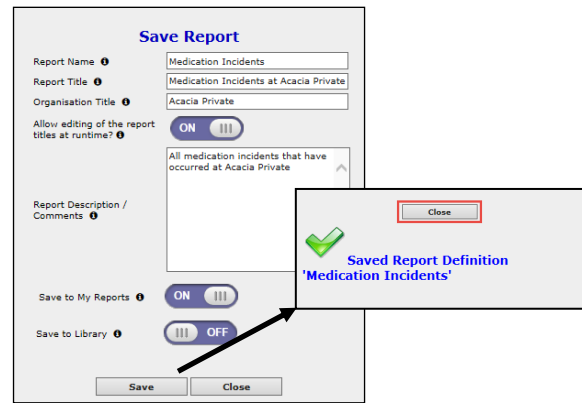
Save Report

Report Name ℹ
Medication Incidents

Report Title ℹ
Medication Incidents at Acacia Private

Organisation Title ℹ
Acacia Private

Allow editing of the report titles at runtime? ℹ
ON

Report Description / Comments ℹ
All medication incidents that have occurred at Acacia Private

Save to My Reports ℹ
ON

Save to Library ℹ
OFF

Save
Close

Close

Saved Report Definition
'Medication Incidents'